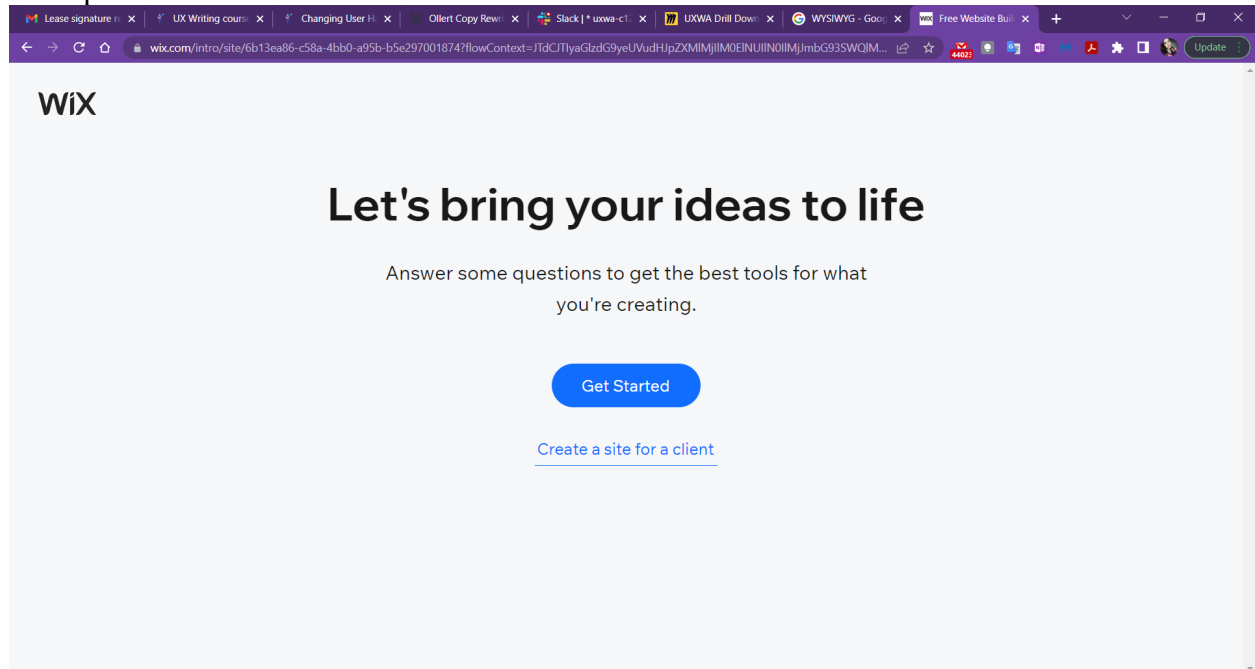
Lease signature r ✕ | UX Writing cours ✕ | Changing User H ✕ | Ollert Copy Rewr ✕ | Slack | * uxwa-c1 ✕ | UXWA Drill Dow ✕ | WYSIWYG - Goo ✕ | Free Website Buil ✕ | +

wix.com/intro/site/6b13ea86-c58a-4bb0-a95b-b5e297001874?flowContext=JTdCJTlyaGlzdG9yeUVudHJpZXMlMjIlM0ElNUIlN0IlMjJmbG93SWQlM...

44023

Update

WiX

Let's bring your ideas to life

Answer some questions to get the best tools for what you're creating.

Get Started

Create a site for a client